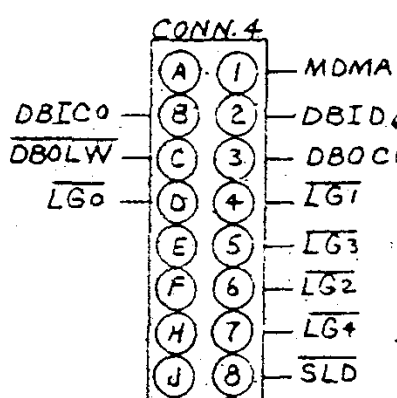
CONN. 4

A 1 — MDMA

DBIC0 — B 2 — DBID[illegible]

$\overline{DBOLW}$ — C 3 — DBOC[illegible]

$\overline{LG0}$ — D 4 — $\overline{LG1}$

E 5 — $\overline{LG3}$

F 6 — $\overline{LG2}$

H 7 — $\overline{LG4}$

J 8 — $\overline{SLD}$